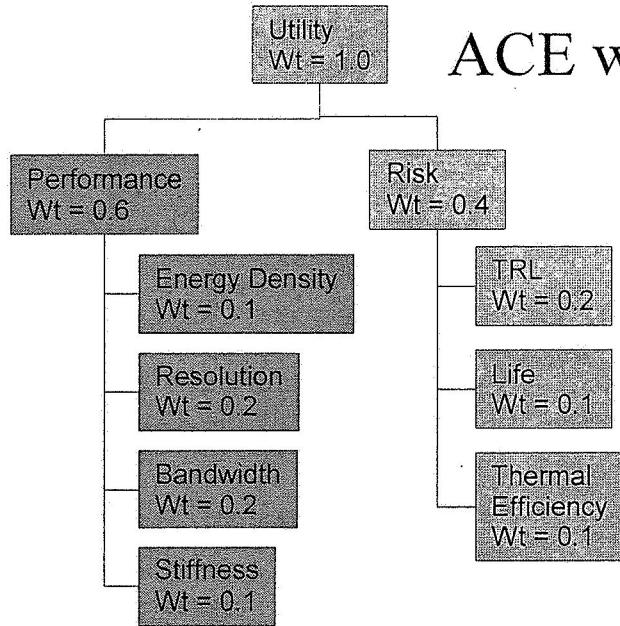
Utility
Wt = 1.0

ACE w

Performance
Wt = 0.6

Risk
Wt = 0.4

Energy Density
Wt = 0.1

Resolution
Wt = 0.2

Bandwidth
Wt = 0.2

Stiffness
Wt = 0.1

TRL
Wt = 0.2

Life
Wt = 0.1

Thermal
Efficiency
Wt = 0.1